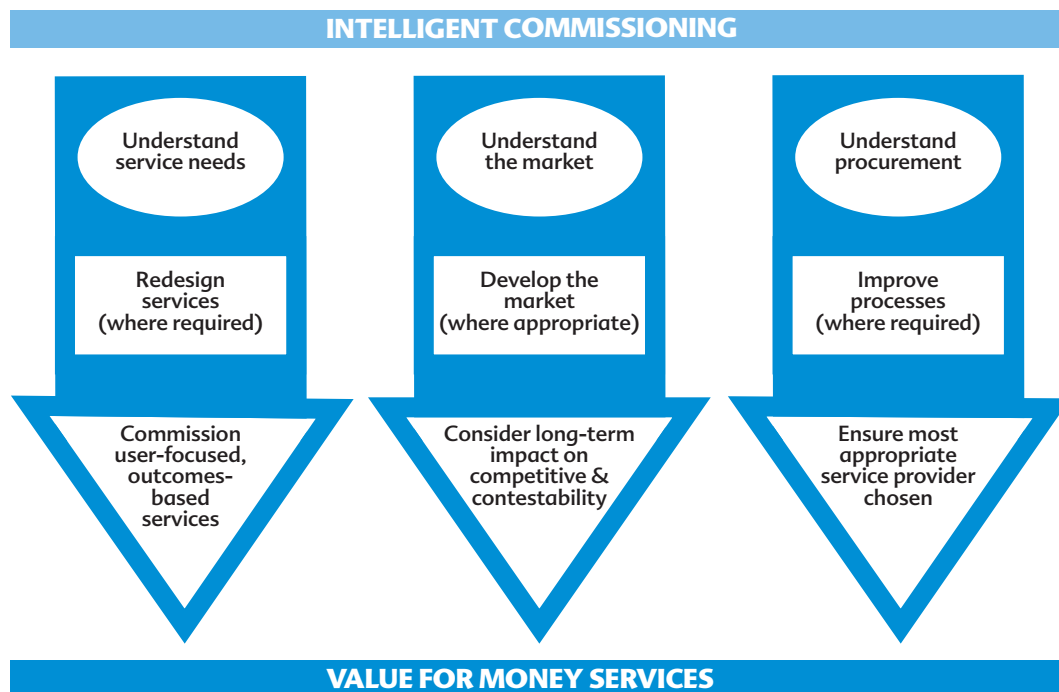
INTELLIGENT COMMISSIONING

Understand service needs

Redesign services (where required)

Commission user-focused, outcomes-based services

Understand the market

Develop the market (where appropriate)

Consider long-term impact on competitive & contestability

Understand procurement

Improve processes (where required)

Ensure most appropriate service provider chosen

VALUE FOR MONEY SERVICES